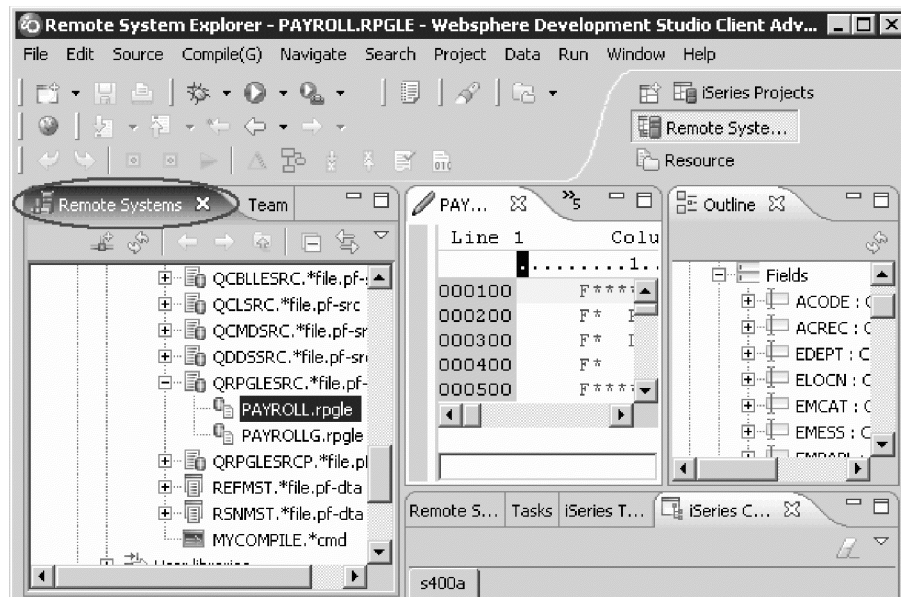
Remote System Explorer - PAYROLL.RPGLE - Websphere Development Studio Client Adv...

File Edit Source Compile(G) Navigate Search Project Data Run Window Help

iSeries Projects
Remote Syste...
Resource

Remote Systems ✕ Team

QCBLLESRC.*file.pf-
QCLSRC.*file.pf-src
QCMDSRC.*file.pf-sr
QDDSSRC.*file.pf-sr
QRPGLESRC.*file.pf-
PAYROLL.rpgle
PAYROLLG.rpgle
QRPGLESRCP.*file.pl
REFMST.*file.pf-dta
RSNMST.*file.pf-dta
MYCOMPILE.*cmd
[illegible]

PAY... »5

Line 1 Colu
.........1..
000100 F***
000200 F* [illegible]
000300 F* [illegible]
000400 F*
000500 F***

Outline
Fields
ACODE : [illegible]
ACREC : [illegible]
EDEPT : C
ELOCN : C
EMCAT : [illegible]
EMESS : C
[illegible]

Remote S... Tasks iSeries T... iSeries C...

s400a